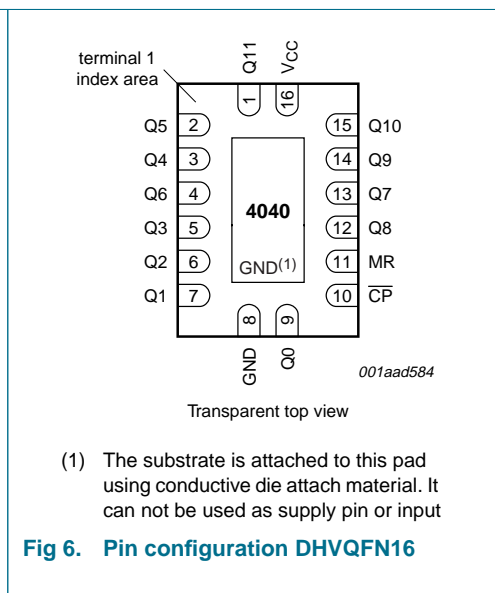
terminal 1 index area

Q11

$V_{CC}$

1

16

Q5 2

Q4 3

Q6 4

Q3 5

Q2 6

Q1 7

15 Q10

14 Q9

13 Q7

12 Q8

11 MR

10 $\overline{CP}$

4040

GND$^{(1)}$

8

9

GND

Q0

001aad584

Transparent top view

(1) The substrate is attached to this pad using conductive die attach material. It can not be used as supply pin or input

Fig 6. Pin configuration DHVQFN16